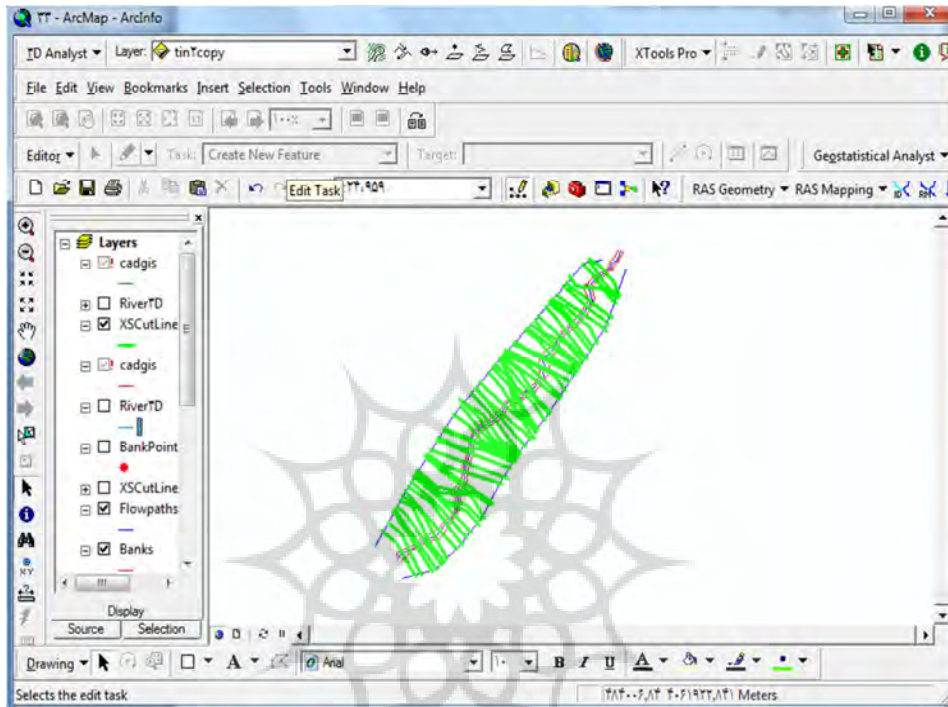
۲۳ - ArcMap - ArcInfo

3D Analyst ▾ Layer: tin۳copy

XTools Pro ▾

File Edit View Bookmarks Insert Selection Tools Window Help

۱۰۰%

Editor ▾ Task: Create New Feature Target:

Geostatistical Analyst ▾

Edit Task ۲۳۰۹۵۹

RAS Geometry ▾ RAS Mapping ▾

Layers
cadgis
River۳D
XSCutLine
cadgis
River۳D
BankPoint
XSCutLine
Flowpaths
Banks

Display
Source Selection

Drawing ▾ A ▾ Arial ۱۰ B I U A ▾

Selects the edit task

۳۸۴۰۰۶.۸۴ ۴۰۶۱۹۳۲.۸۴۱ Meters